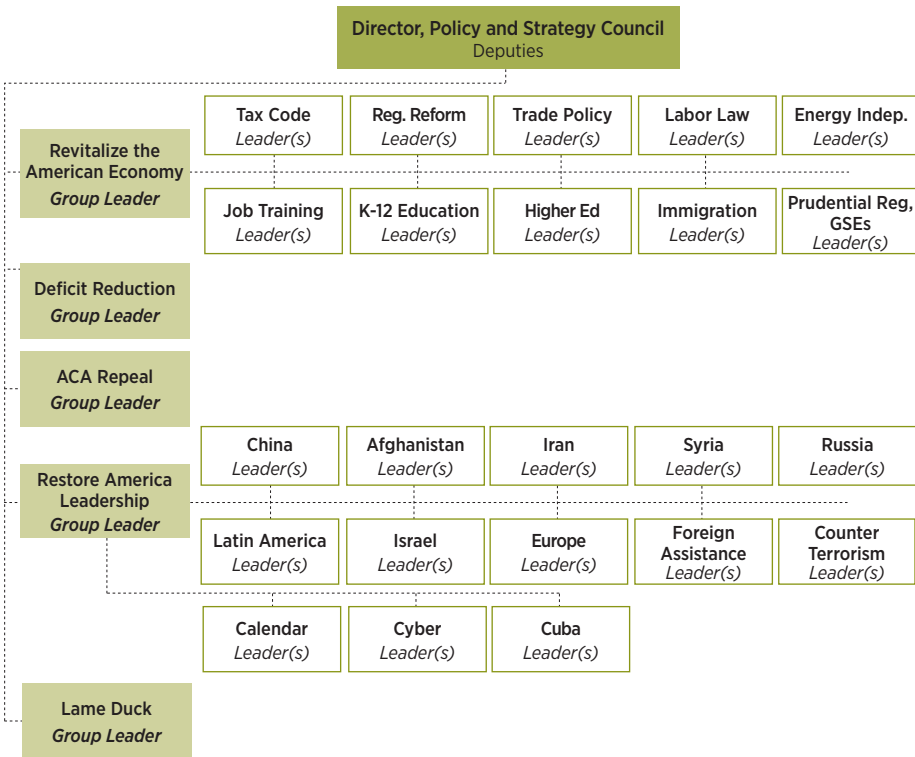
Director, Policy and Strategy Council
Deputies

Revitalize the American Economy
Group Leader

Tax Code
Leader(s)

Reg. Reform
Leader(s)

Trade Policy
Leader(s)

Labor Law
Leader(s)

Energy Indep.
Leader(s)

Job Training
Leader(s)

K-12 Education
Leader(s)

Higher Ed
Leader(s)

Immigration
Leader(s)

Prudential Reg, GSEs
Leader(s)

Deficit Reduction
Group Leader

ACA Repeal
Group Leader

Restore America Leadership
Group Leader

China
Leader(s)

Afghanistan
Leader(s)

Iran
Leader(s)

Syria
Leader(s)

Russia
Leader(s)

Latin America
Leader(s)

Israel
Leader(s)

Europe
Leader(s)

Foreign Assistance
Leader(s)

Counter Terrorism
Leader(s)

Calendar
Leader(s)

Cyber
Leader(s)

Cuba
Leader(s)

Lame Duck
Group Leader